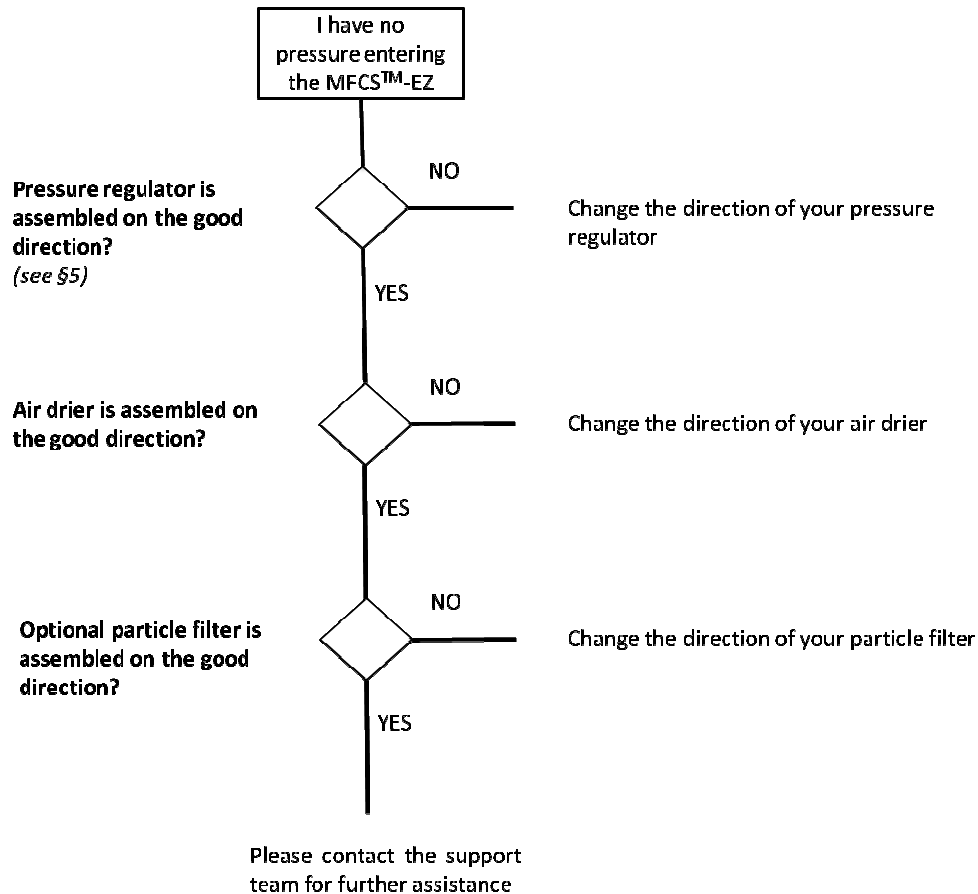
I have no pressure entering the MFCS$^{TM}$-EZ

Pressure regulator is assembled on the good direction?
(see §5)

NO

Change the direction of your pressure regulator

YES

Air drier is assembled on the good direction?

NO

Change the direction of your air drier

YES

Optional particle filter is assembled on the good direction?

NO

Change the direction of your particle filter

YES

Please contact the support team for further assistance